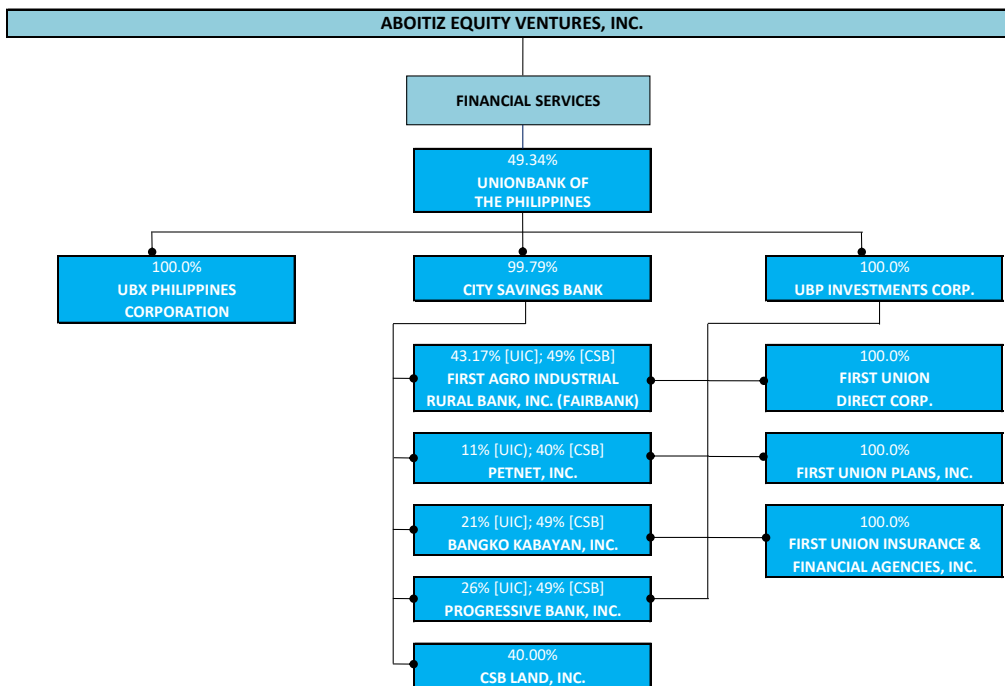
ABOITIZ EQUITY VENTURES, INC.

FINANCIAL SERVICES

49.34%
UNIONBANK OF THE PHILIPPINES

100.0%
UBX PHILIPPINES CORPORATION

99.79%
CITY SAVINGS BANK

100.0%
UBP INVESTMENTS CORP.

43.17% [UIC]; 49% [CSB]
FIRST AGRO INDUSTRIAL RURAL BANK, INC. (FAIRBANK)

100.0%
FIRST UNION DIRECT CORP.

11% [UIC]; 40% [CSB]
PETNET, INC.

100.0%
FIRST UNION PLANS, INC.

21% [UIC]; 49% [CSB]
BANGKO KABAYAN, INC.

100.0%
FIRST UNION INSURANCE & FINANCIAL AGENCIES, INC.

26% [UIC]; 49% [CSB]
PROGRESSIVE BANK, INC.

40.00%
CSB LAND, INC.